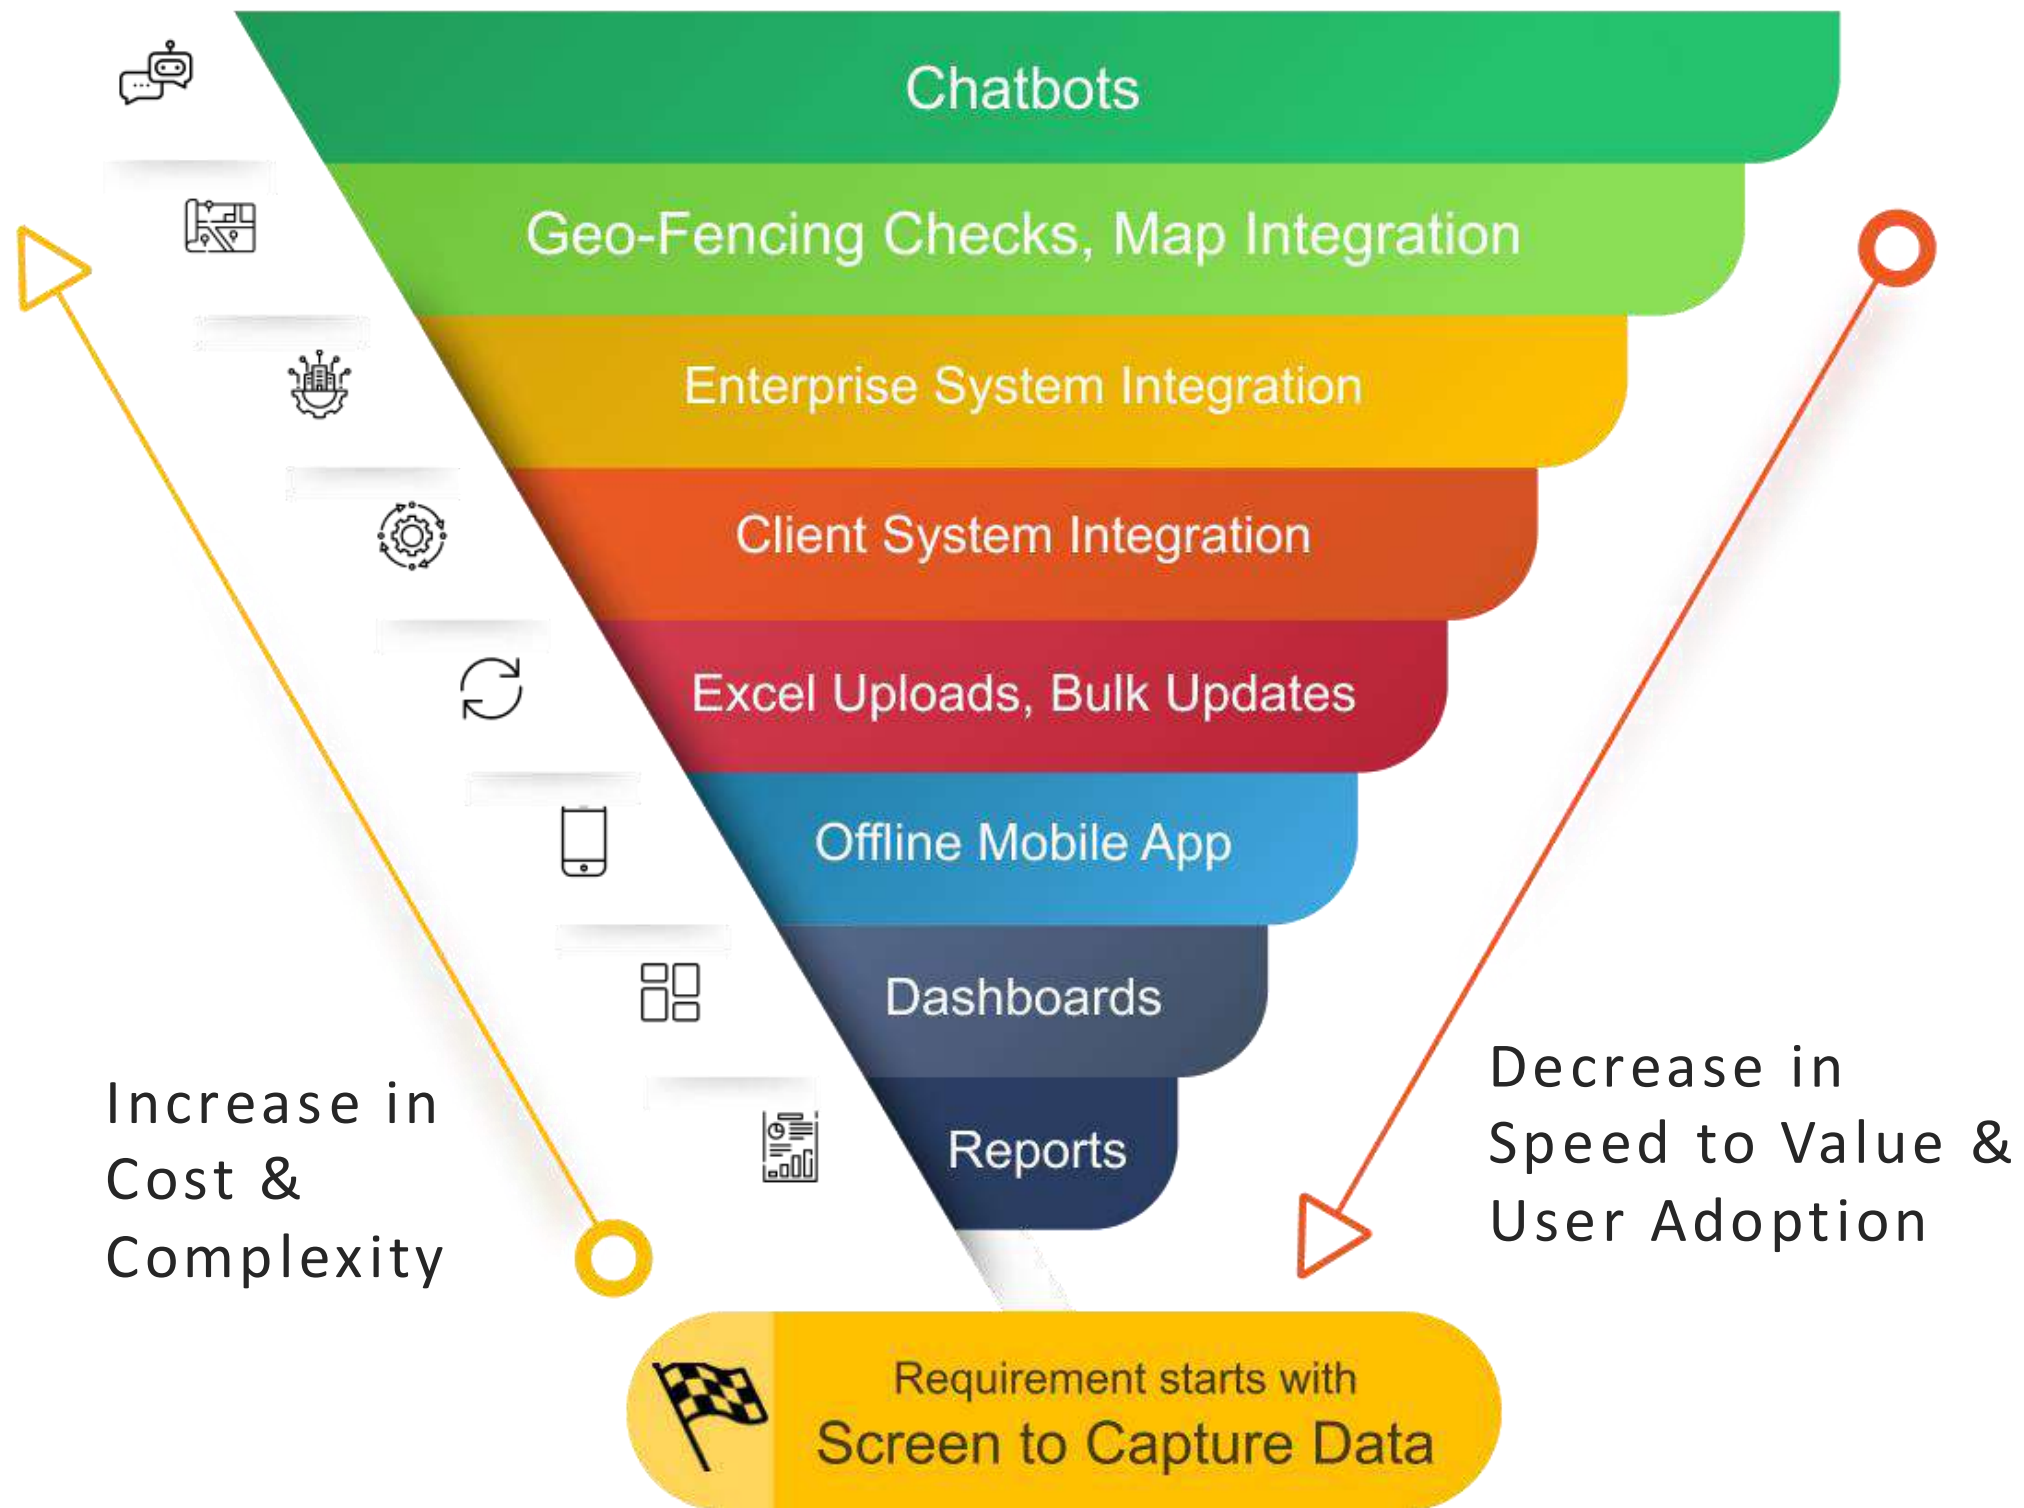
Chatbots

Geo-Fencing Checks, Map Integration

Enterprise System Integration

Client System Integration

Excel Uploads, Bulk Updates

Offline Mobile App

Dashboards

Reports

Increase in Cost & Complexity

Decrease in Speed to Value & User Adoption

Requirement starts with
Screen to Capture Data